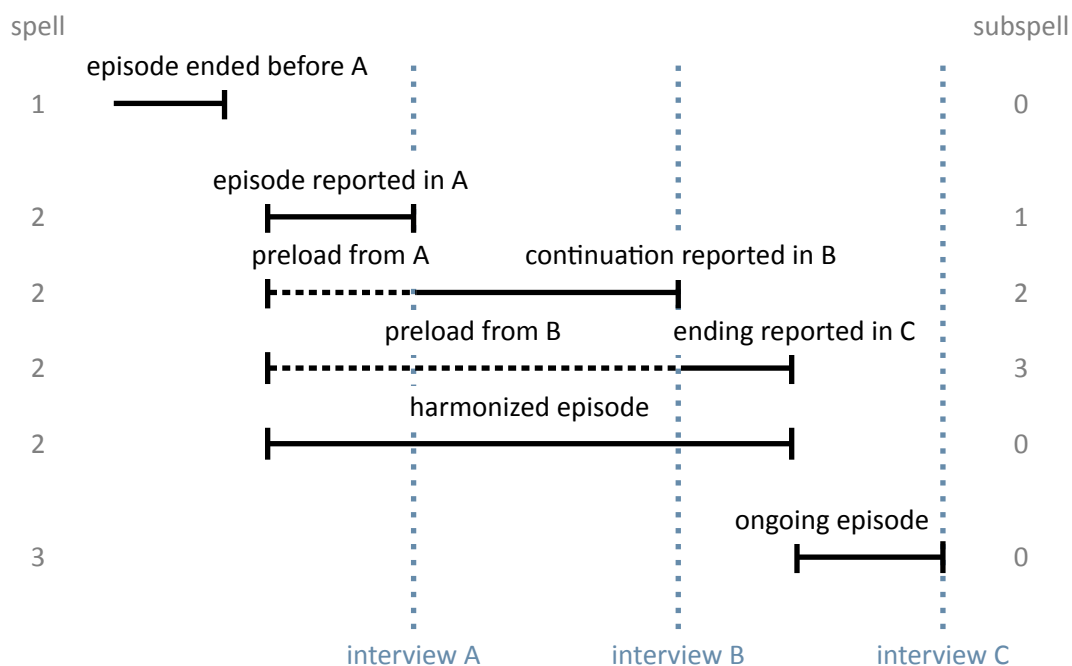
spell

subspell

episode ended before A

1

0

episode reported in A

2

1

preload from A

continuation reported in B

2

2

preload from B

ending reported in C

2

3

harmonized episode

2

0

ongoing episode

3

0

interview A

interview B

interview C